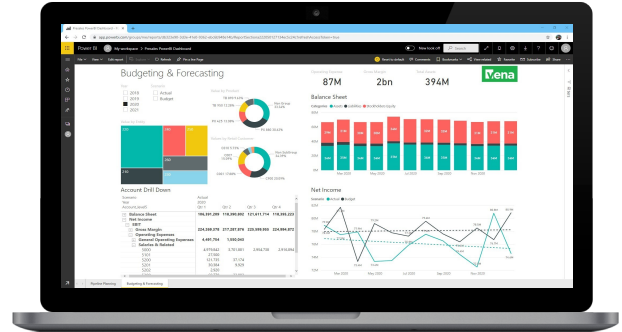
Power BI

My workspace > Prorates PowerBI Dashboard

Budgeting & Forecasting

Year

2018

2019

2020

2021

Scenario

Actual

Budget

87M

88M

394M

Vena

Balance Sheet

Categories ● Assets ● Liabilities ● Stockholders Equity

Account Drill Down

Balance Sheet

Net Income

EBIT

Gross Margin

Operating Expenses

General Operating Expenses

Salaries & Related

Net Income

Scenario ● Actual ● Budget

Jan 2020

Mar 2020

May 2020

Jul 2020

Sep 2020

Nov 2020

Position Planning

Budgeting & Forecasting